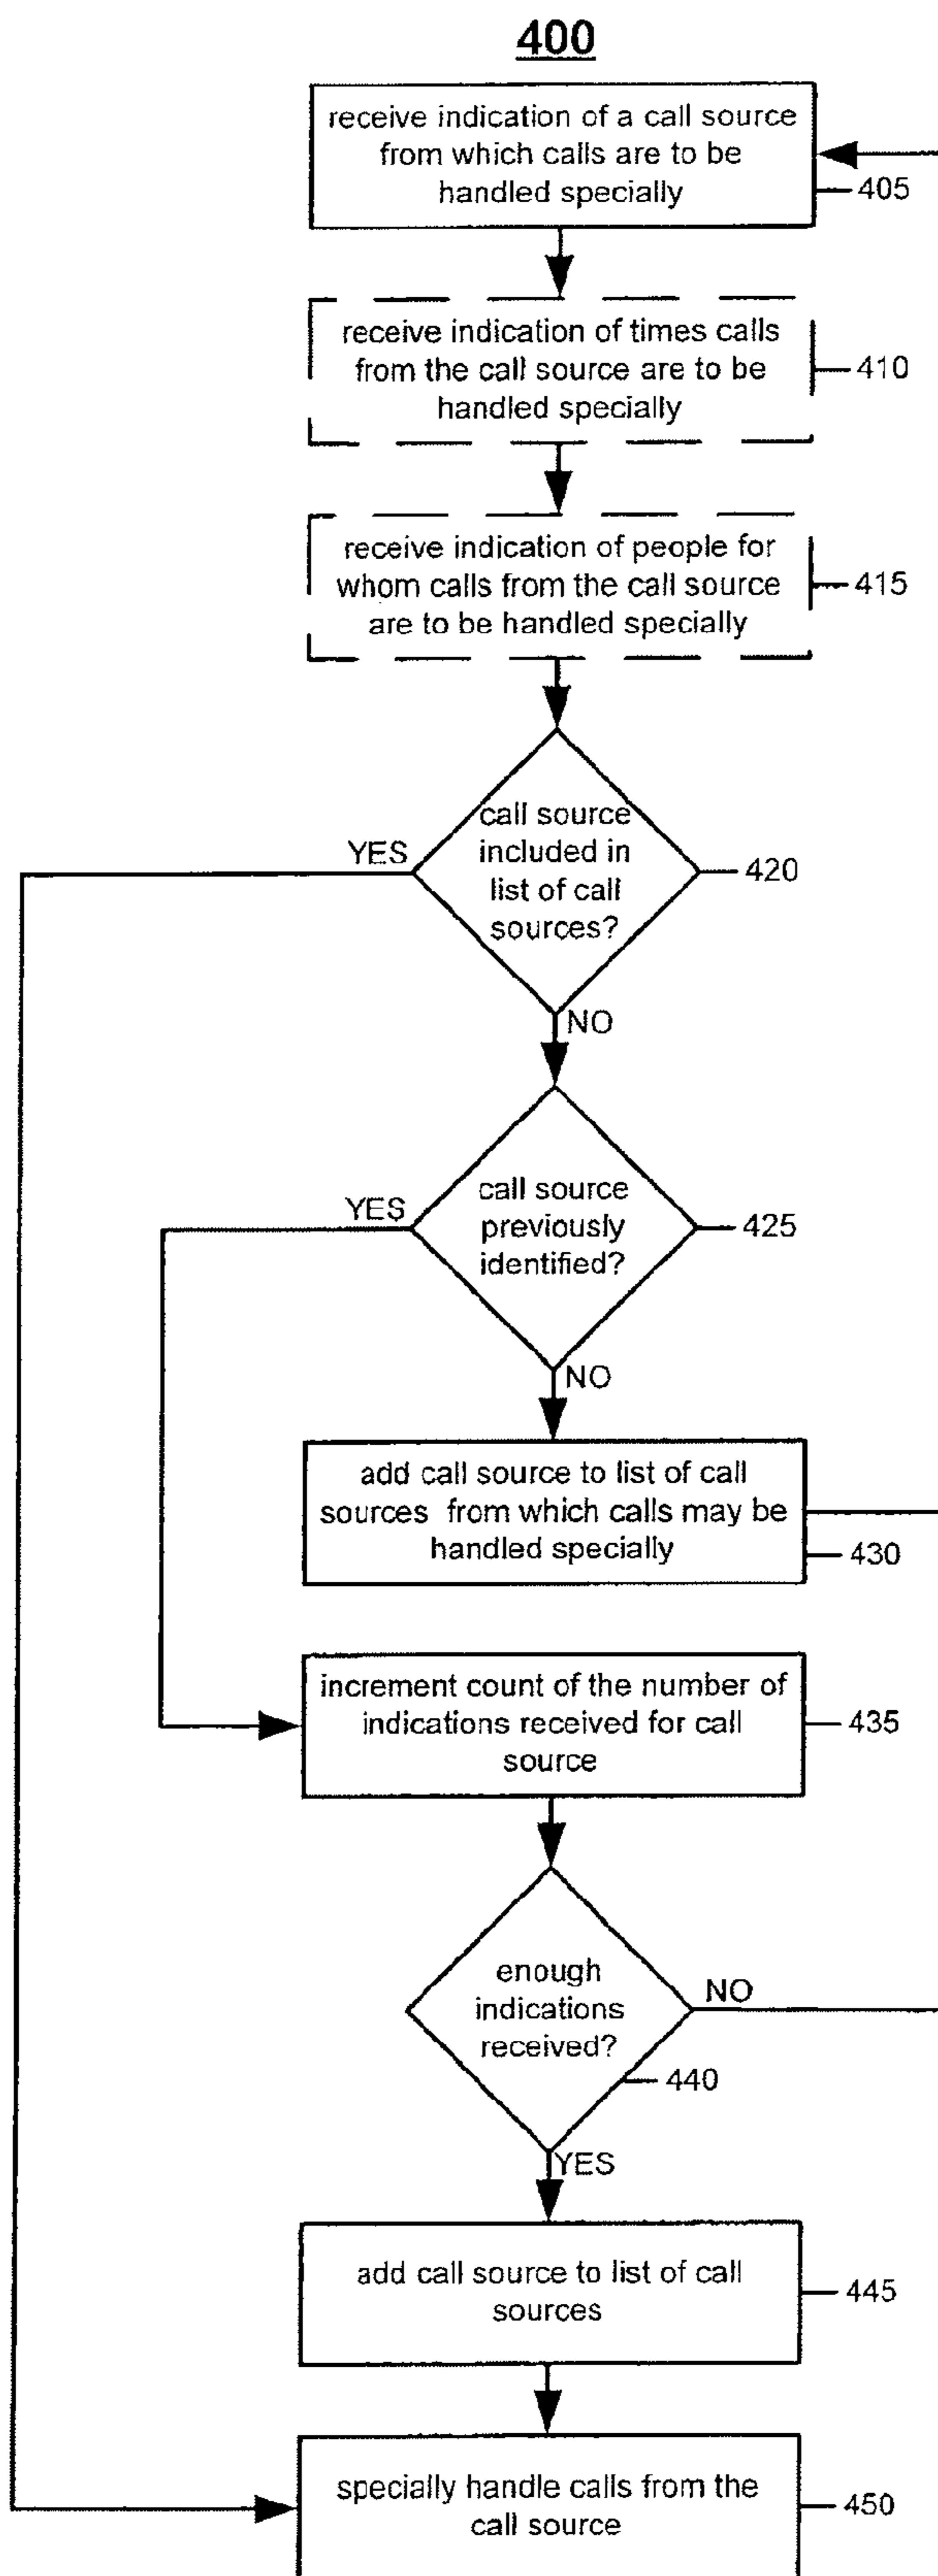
400

receive indication of a call source from which calls are to be handled specially

405

receive indication of times calls from the call source are to be handled specially

410

receive indication of people for whom calls from the call source are to be handled specially

415

call source included in list of call sources?

420

YES

NO

call source previously identified?

425

YES

NO

add call source to list of call sources from which calls may be handled specially

430

increment count of the number of indications received for call source

435

enough indications received?

NO

440

YES

add call source to list of call sources

445

specially handle calls from the call source

450